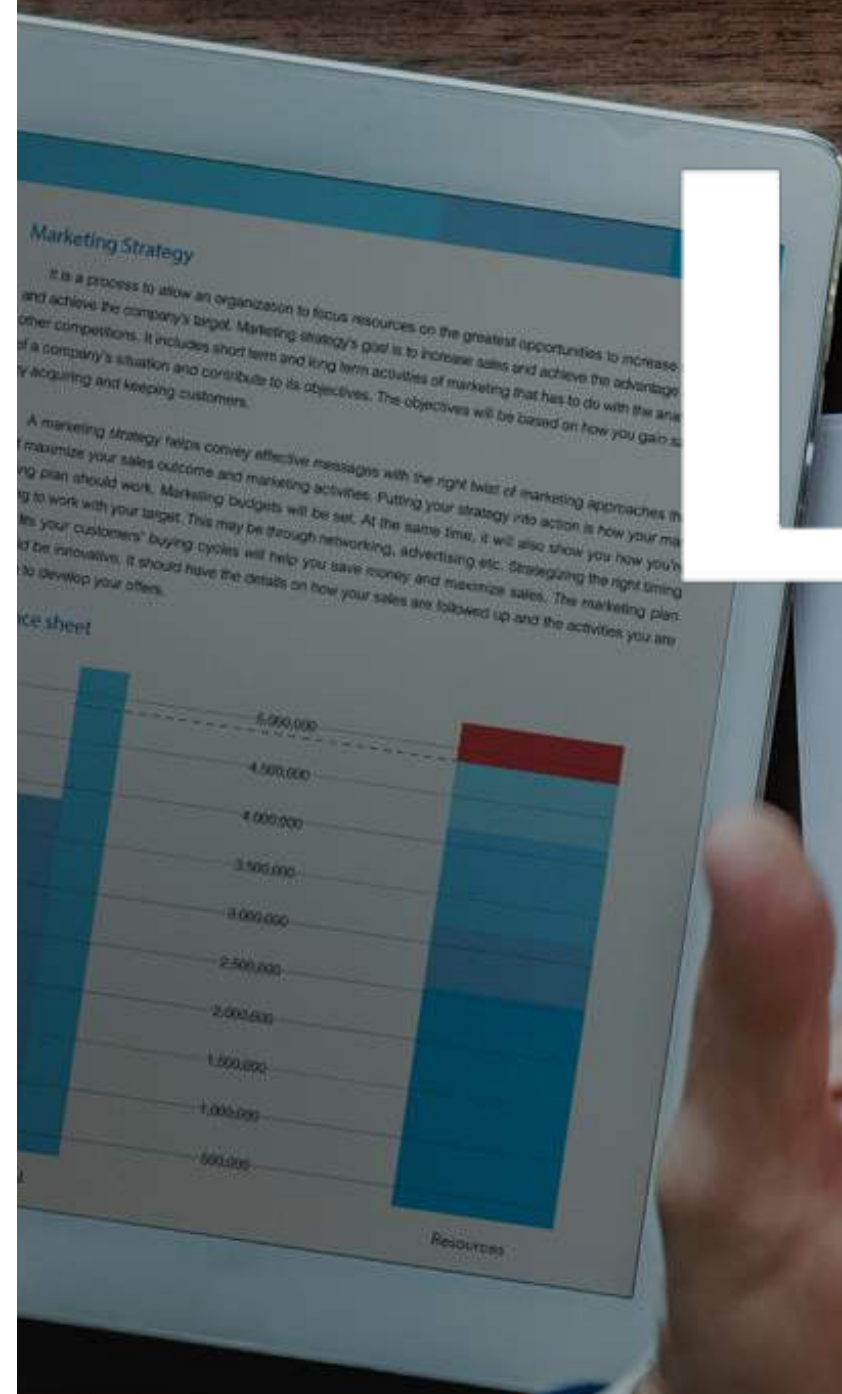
Marketing Strategy

It is a process to allow an organization to focus resources on the greatest opportunities to increase and achieve the company's target. Marketing strategy's goal is to increase sales and achieve the advantage other competitions. It includes short term and long term activities of marketing that has to do with the ana of a company's situation and contribute to its objectives. The objectives will be based on how you gain s y acquiring and keeping customers.

A marketing strategy helps convey effective messages with the right twist of marketing approaches th maximize your sales outcome and marketing activities. Putting your strategy into action is how your ma ng plan should work. Marketing budgets will be set. At the same time, it will also show you how you're g to work with your target. This may be through networking, advertising etc. Strategizing the right timing es your customers' buying cycles will help you save money and maximize sales. The marketing plan d be innovative. It should have the details on how your sales are followed up and the activities you are to develop your offers.

ce sheet

5,000,000
4,500,000
4,000,000
3,500,000
3,000,000
2,500,000
2,000,000
1,500,000
1,000,000
500,000

Resources